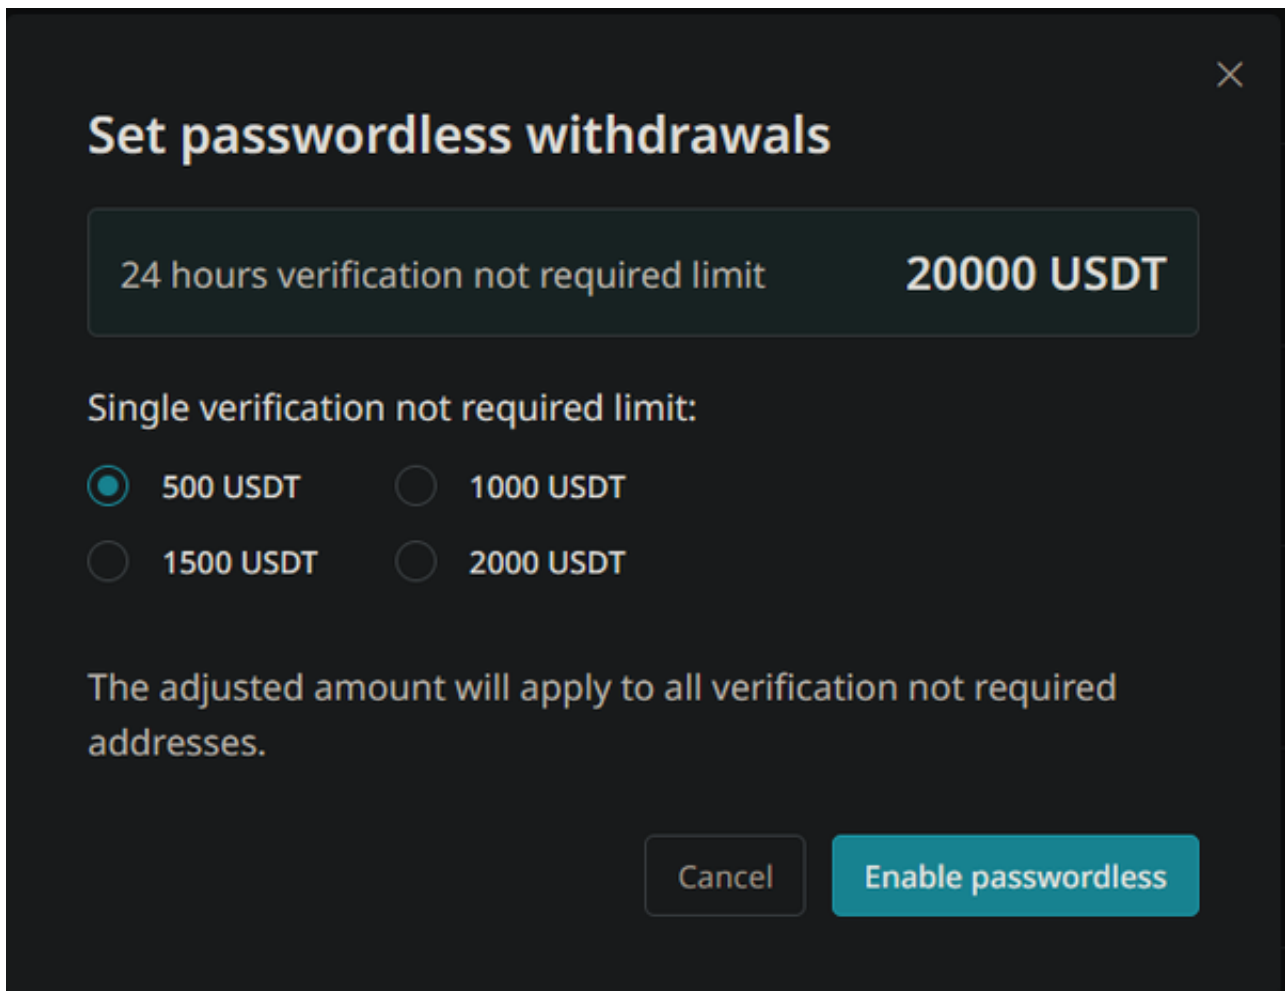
Set passwordless withdrawals

24 hours verification not required limit 20000 USDT

Single verification not required limit:

500 USDT
1000 USDT
1500 USDT
2000 USDT

The adjusted amount will apply to all verification not required addresses.

Cancel
Enable passwordless